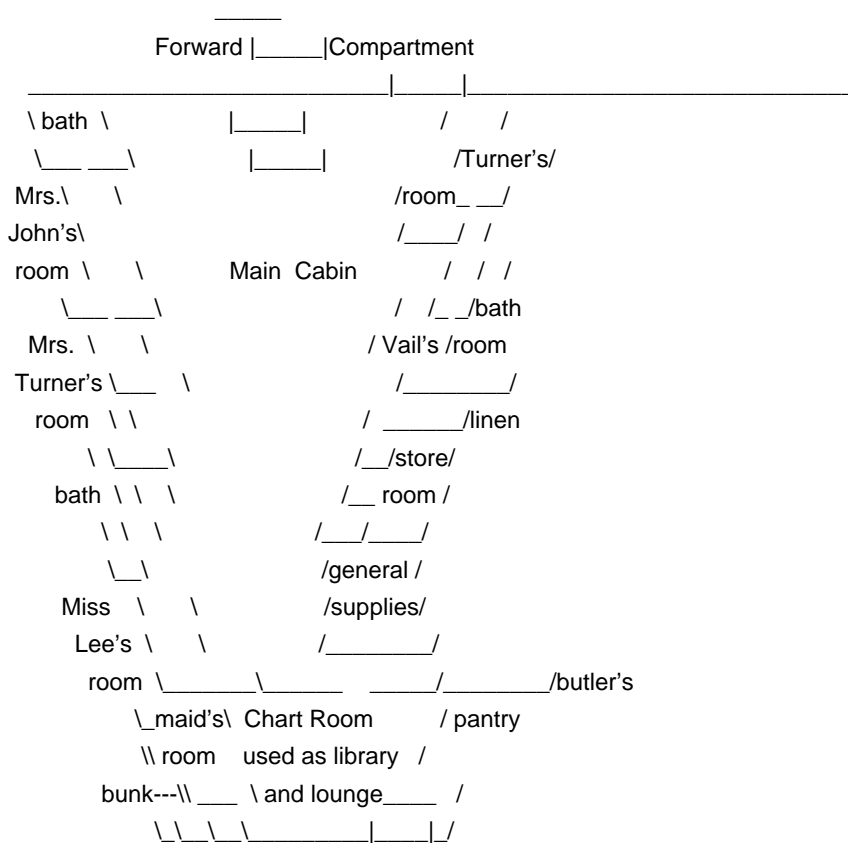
Forward Compartment

bath

Mrs. John's room

Main Cabin

Turner's room

bath

Mrs. Turner's room

Vail's room

linen store

bath

room

general supplies

Miss Lee's room

butler's pantry

maid's room

Chart Room used as library and lounge

bunk---